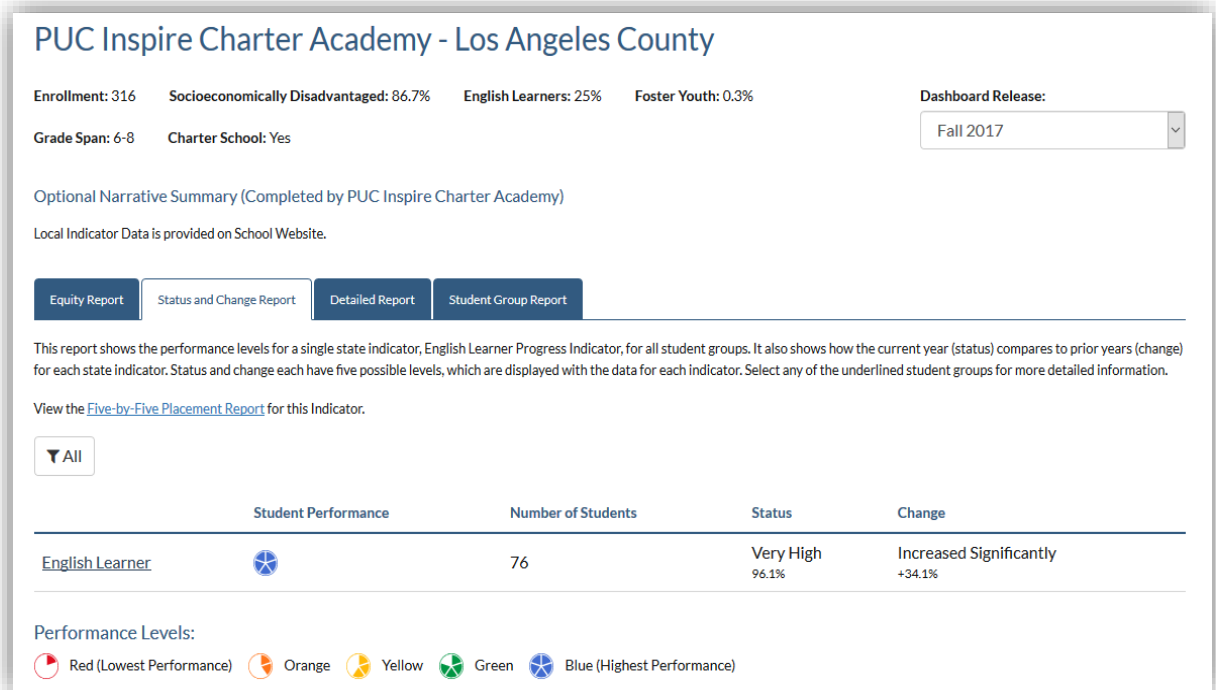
PUC Inspire Charter Academy - Los Angeles County

Enrollment: 316 Socioeconomically Disadvantaged: 86.7% English Learners: 25% Foster Youth: 0.3%

Grade Span: 6-8 Charter School: Yes

Dashboard Release:

Fall 2017

Optional Narrative Summary (Completed by PUC Inspire Charter Academy)

Local Indicator Data is provided on School Website.

Equity Report | Status and Change Report | Detailed Report | Student Group Report

This report shows the performance levels for a single state indicator, English Learner Progress Indicator, for all student groups. It also shows how the current year (status) compares to prior years (change) for each state indicator. Status and change each have five possible levels, which are displayed with the data for each indicator. Select any of the underlined student groups for more detailed information.

View the Five-by-Five Placement Report for this Indicator.

All

| | Student Performance | Number of Students | Status | Change |
|---|---|---|---|---|
| English Learner | | 76 | Very High 96.1% | Increased Significantly +34.1% |

Performance Levels:

Red (Lowest Performance) Orange Yellow Green Blue (Highest Performance)